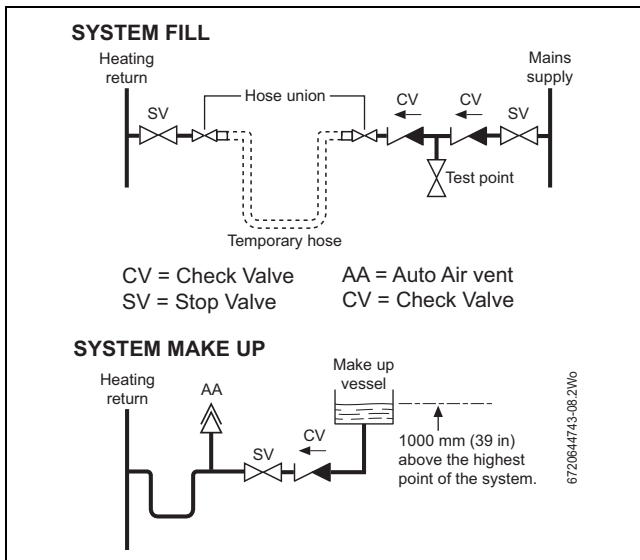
SYSTEM FILL

Heating return

SV

Hose union

CV

CV

SV

Mains supply

Test point

Temporary hose

CV = Check Valve
SV = Stop Valve

AA = Auto Air vent
CV = Check Valve

SYSTEM MAKE UP

Heating return

AA

Make up vessel

CV

SV

1000 mm (39 in) above the highest point of the system.

6720644743-08.2Wo